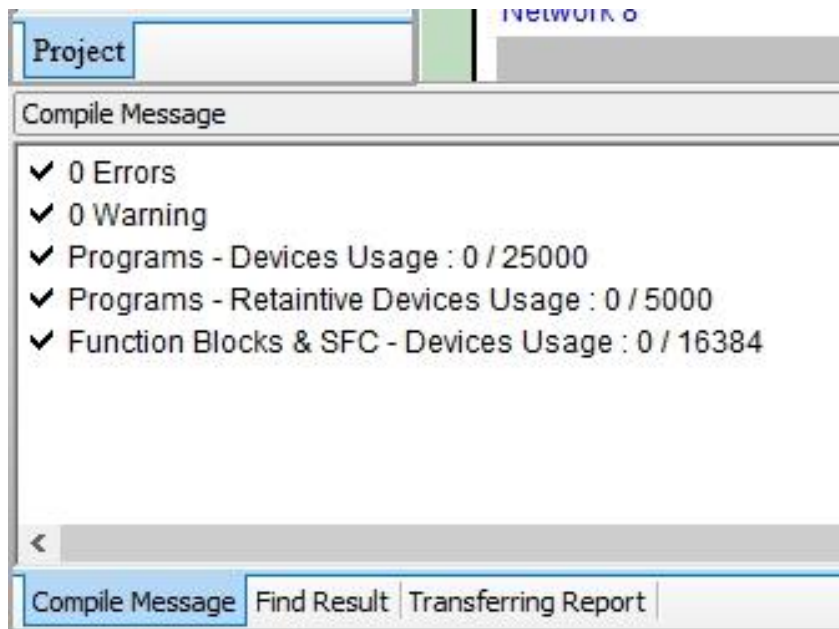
Project

Network 8

Compile Message

✓ 0 Errors
✓ 0 Warning
✓ Programs - Devices Usage : 0 / 25000
✓ Programs - Retaintive Devices Usage : 0 / 5000
✓ Function Blocks & SFC - Devices Usage : 0 / 16384

<

Compile Message | Find Result | Transferring Report